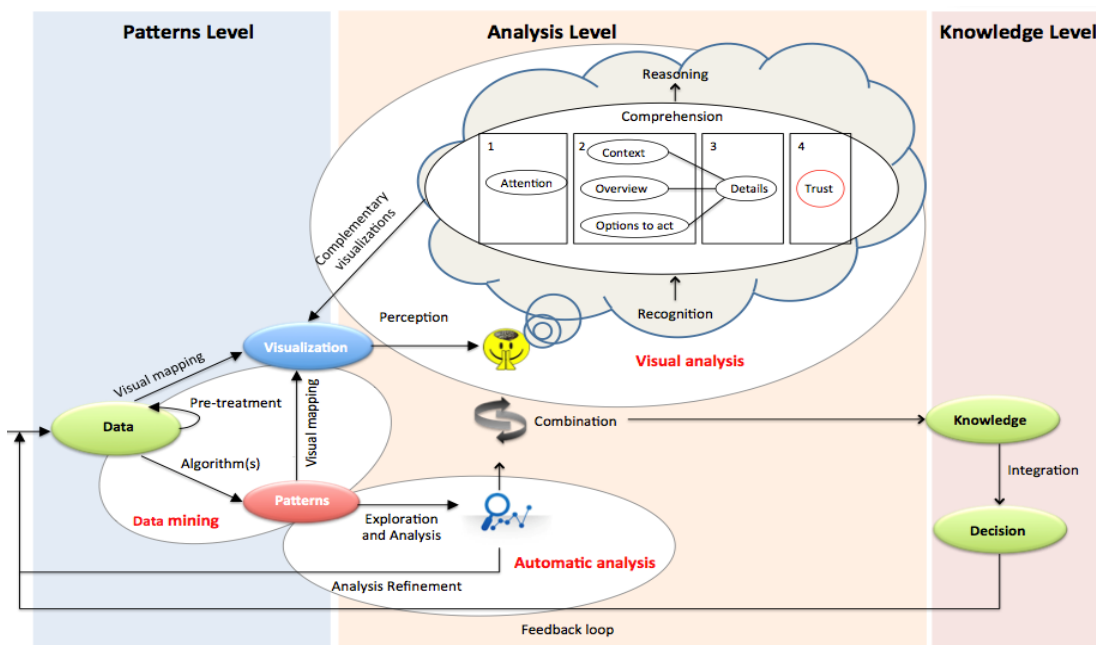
Patterns Level

Analysis Level

Knowledge Level

Reasoning

Comprehension

1

Attention

2

Context

Overview

Options to act

3

Details

4

Trust

Complementary visualizations

Recognition

Perception

Visual analysis

Visualization

Visual mapping

Data

Pre-treatment

Visual mapping

Combination

Knowledge

Integration

Algorithm(s)

Patterns

Data mining

Exploration and Analysis

Automatic analysis

Decision

Analysis Refinement

Feedback loop